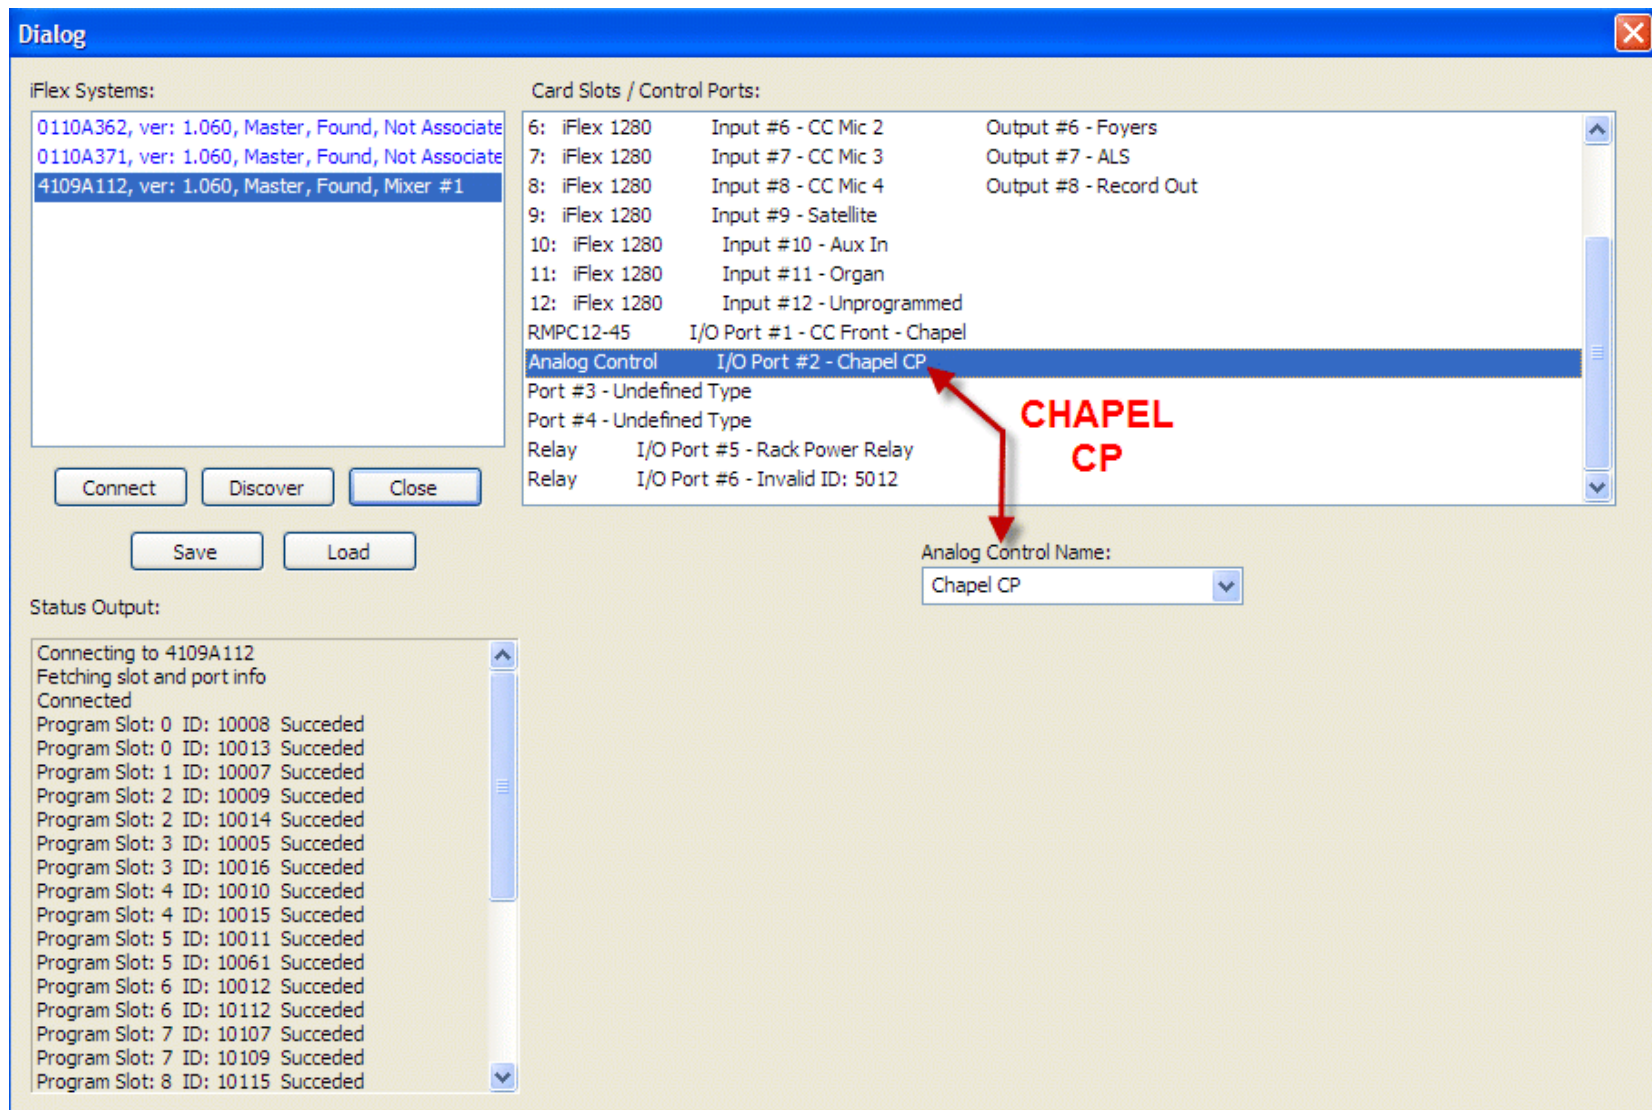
Dialog

iFlex Systems:

0110A362, ver: 1.060, Master, Found, Not Associate
0110A371, ver: 1.060, Master, Found, Not Associate
4109A112, ver: 1.060, Master, Found, Mixer #1

Connect Discover Close

Save Load

Status Output:

Connecting to 4109A112
Fetching slot and port info
Connected
Program Slot: 0 ID: 10008 Succeded
Program Slot: 0 ID: 10013 Succeded
Program Slot: 1 ID: 10007 Succeded
Program Slot: 2 ID: 10009 Succeded
Program Slot: 2 ID: 10014 Succeded
Program Slot: 3 ID: 10005 Succeded
Program Slot: 3 ID: 10016 Succeded
Program Slot: 4 ID: 10010 Succeded
Program Slot: 4 ID: 10015 Succeded
Program Slot: 5 ID: 10011 Succeded
Program Slot: 5 ID: 10061 Succeded
Program Slot: 6 ID: 10012 Succeded
Program Slot: 6 ID: 10112 Succeded
Program Slot: 7 ID: 10107 Succeded
Program Slot: 7 ID: 10109 Succeded
Program Slot: 8 ID: 10115 Succeded

Card Slots / Control Ports:

6: iFlex 1280 Input #6 - CC Mic 2 Output #6 - Foyers
7: iFlex 1280 Input #7 - CC Mic 3 Output #7 - ALS
8: iFlex 1280 Input #8 - CC Mic 4 Output #8 - Record Out
9: iFlex 1280 Input #9 - Satellite
10: iFlex 1280 Input #10 - Aux In
11: iFlex 1280 Input #11 - Organ
12: iFlex 1280 Input #12 - Unprogrammed
RMPC12-45 I/O Port #1 - CC Front - Chapel
Analog Control I/O Port #2 - Chapel CP
Port #3 - Undefined Type
Port #4 - Undefined Type
Relay I/O Port #5 - Rack Power Relay
Relay I/O Port #6 - Invalid ID: 5012

CHAPEL CP

Analog Control Name:
Chapel CP